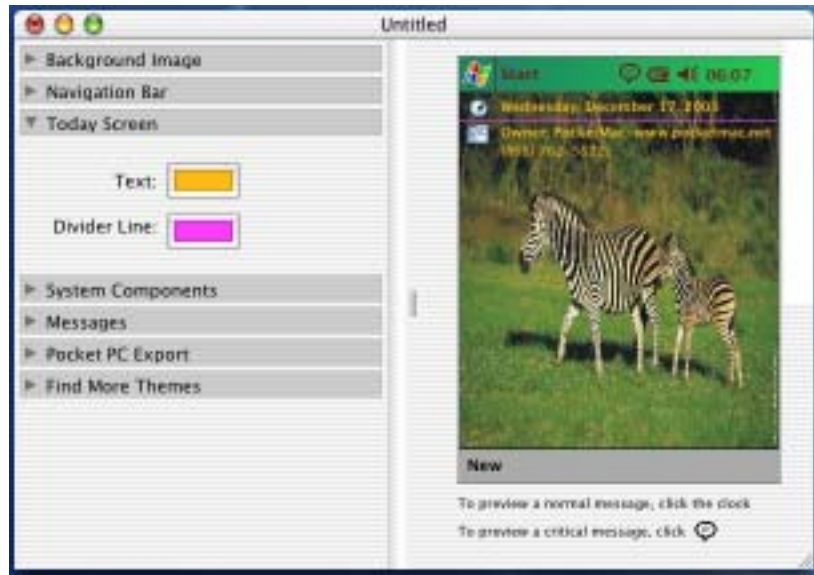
Untitled

Background Image
Navigation Bar
Today Screen

Text:

Divider Line:

System Components
Messages
Pocket PC Export
Find More Themes

Start 06:07
Wednesday, December 17, 2003
Owner: PocketMac www.pocketmac.net
(951) 262-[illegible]

New

To preview a normal message, click the clock
To preview a critical message, click